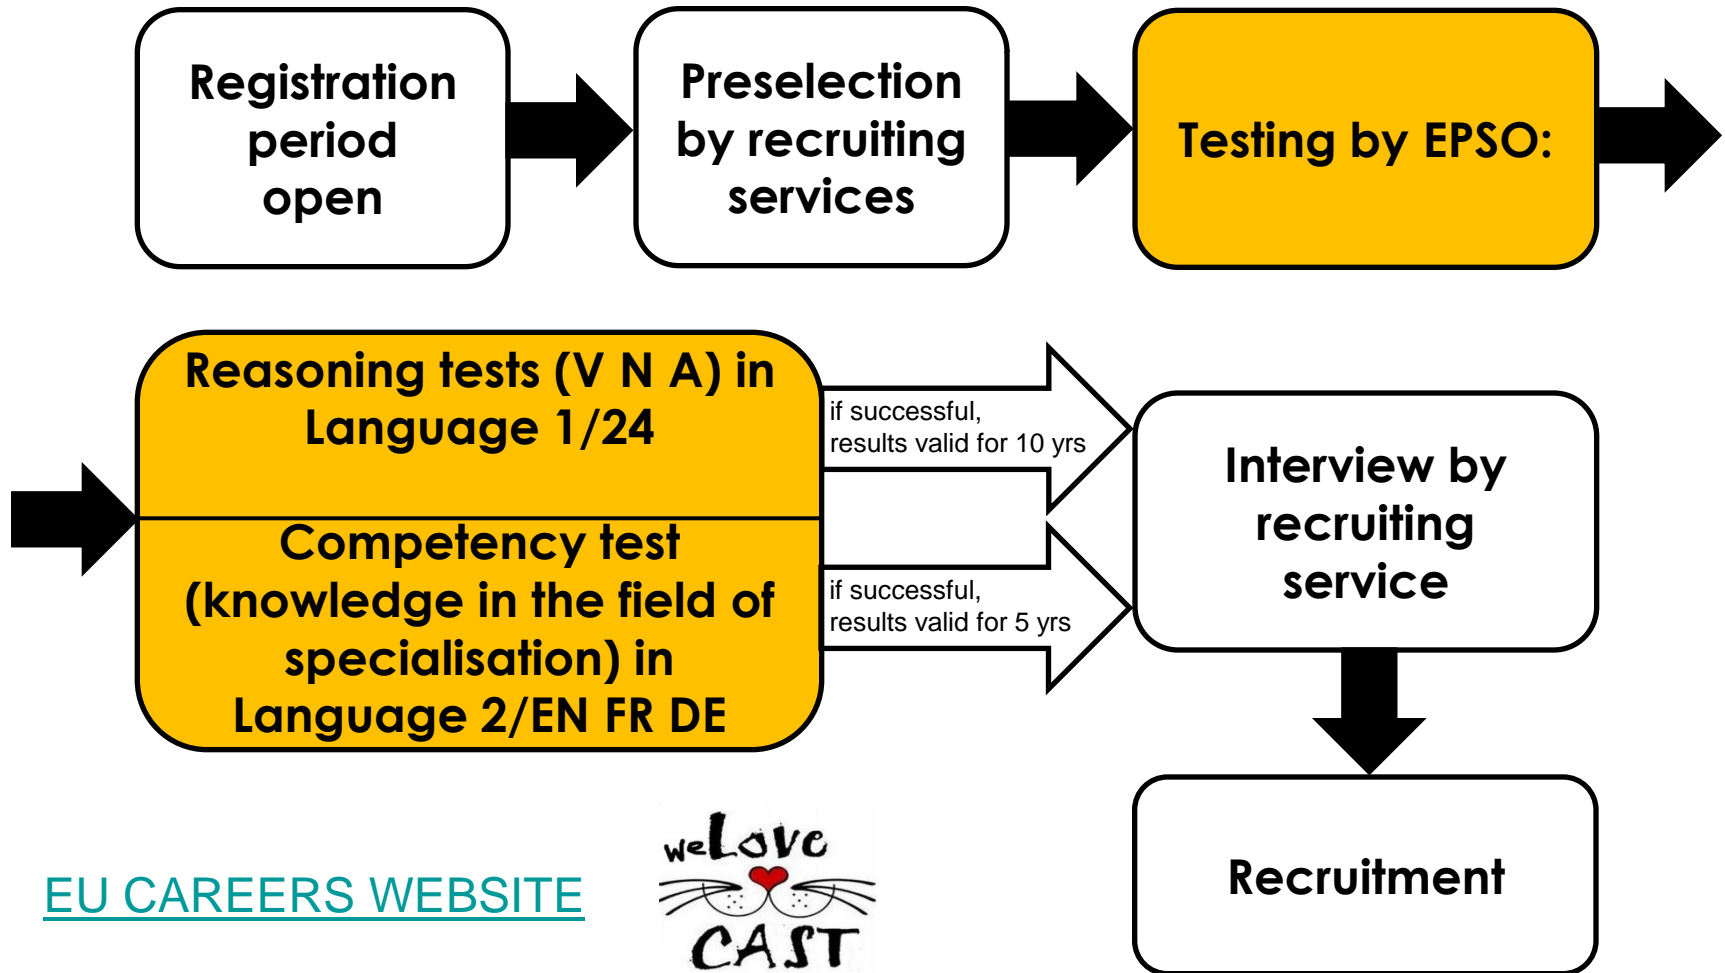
Registration period open

Preselection by recruiting services

Testing by EPSO:

Reasoning tests (V N A) in Language 1/24

Competency test (knowledge in the field of specialisation) in Language 2/EN FR DE

if successful, results valid for 10 yrs

if successful, results valid for 5 yrs

Interview by recruiting service

Recruitment

EU CAREERS WEBSITE

weLove CAST